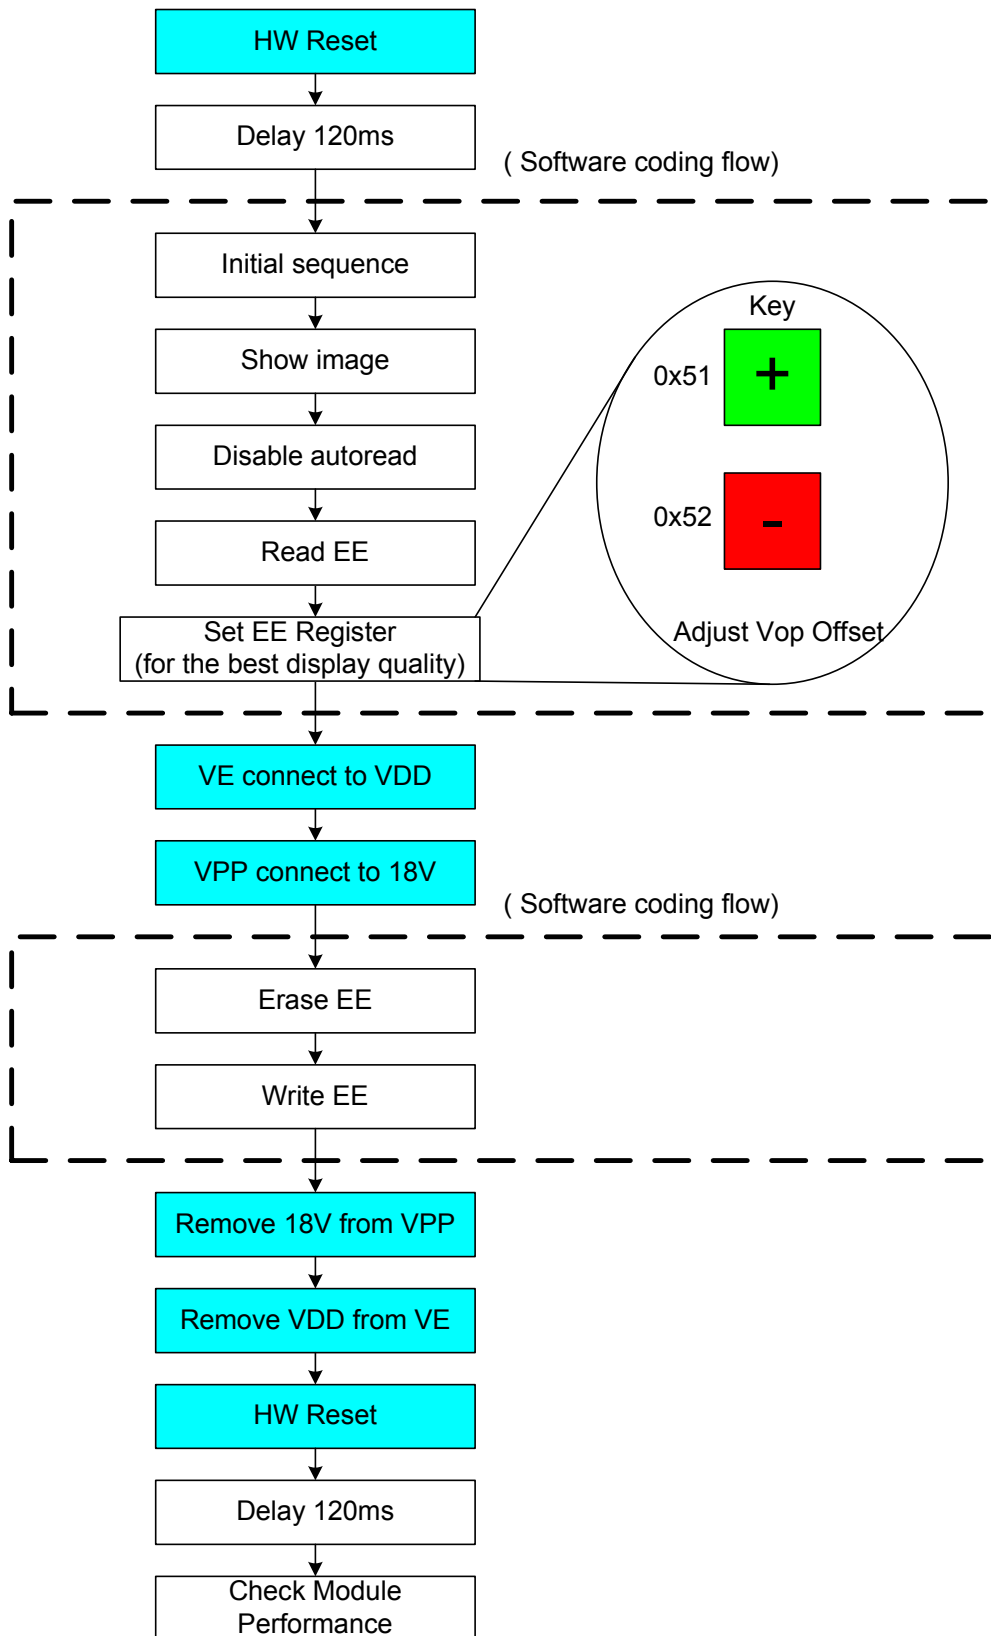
HW Reset

Delay 120ms

( Software coding flow)

Initial sequence

Show image

Disable autoread

Read EE

Set EE Register
(for the best display quality)

Key

0x51

+

0x52

-

Adjust Vop Offset

VE connect to VDD

VPP connect to 18V

( Software coding flow)

Erase EE

Write EE

Remove 18V from VPP

Remove VDD from VE

HW Reset

Delay 120ms

Check Module Performance